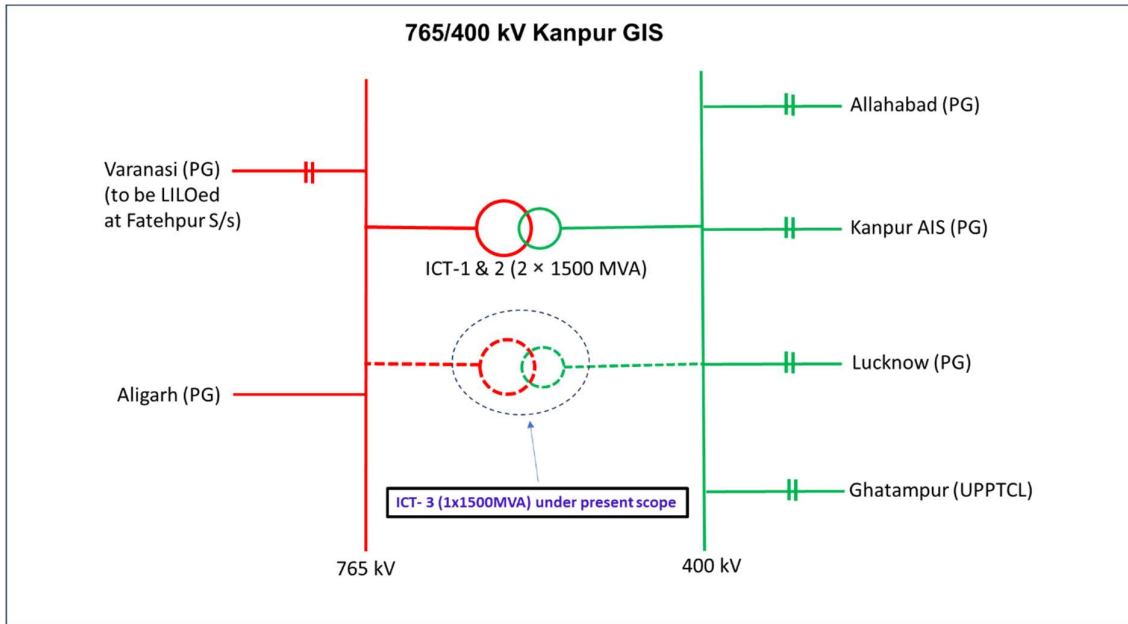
765/400 kV Kanpur GIS

Varanasi (PG) (to be LILOed at Fatehpur S/s)

Allahabad (PG)

Kanpur AIS (PG)

ICT-1 & 2 (2 × 1500 MVA)

Aligarh (PG)

Lucknow (PG)

ICT- 3 (1x1500MVA) under present scope

Ghatampur (UPPTCL)

765 kV

400 kV